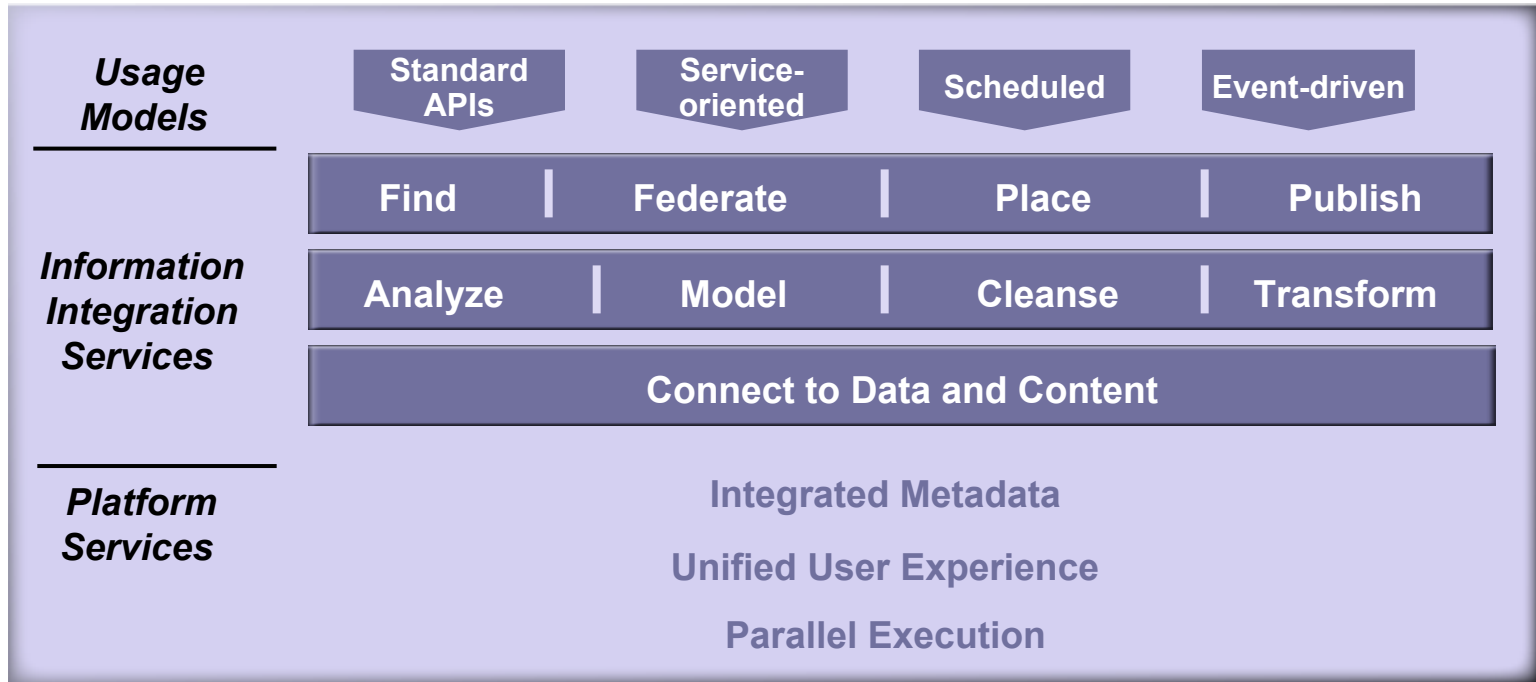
Usage Models

Standard APIs

Service-oriented

Scheduled

Event-driven

Find | Federate | Place | Publish

Information Integration Services

Analyze | Model | Cleanse | Transform

Connect to Data and Content

Platform Services

Integrated Metadata

Unified User Experience

Parallel Execution